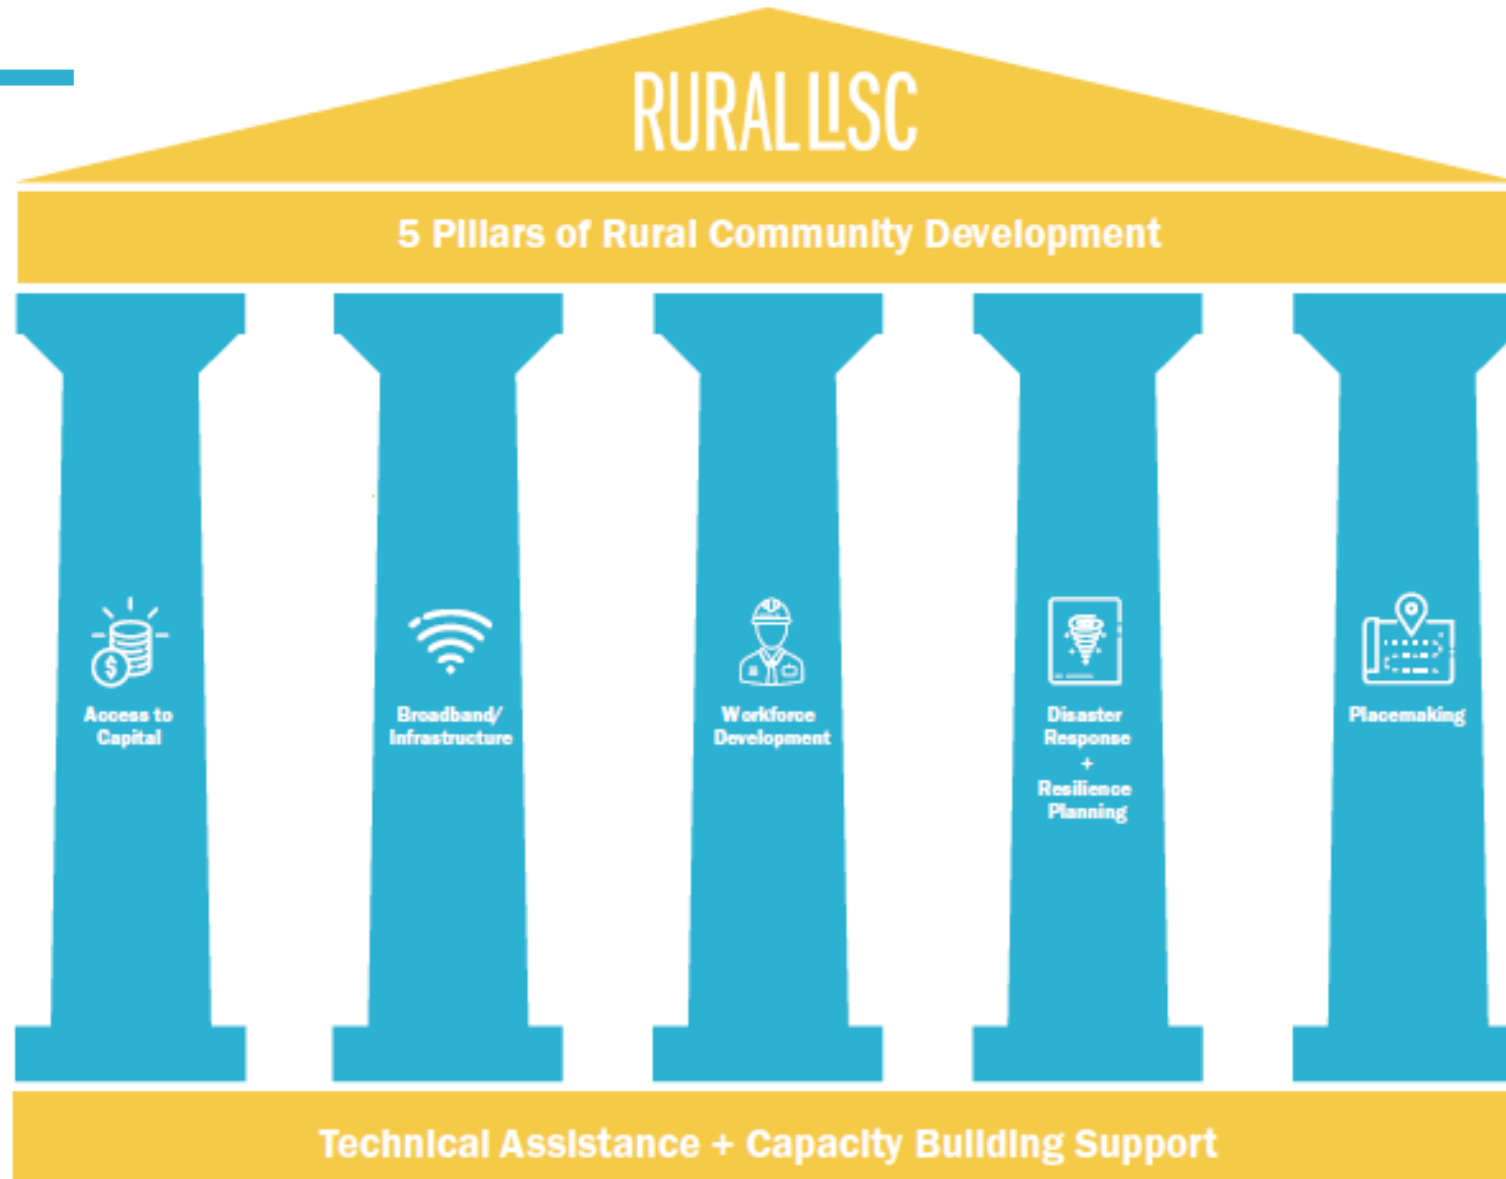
RURAL LISC

5 Pillars of Rural Community Development

Access to Capital

Broadband/ Infrastructure

Workforce Development

Disaster Response + Resilience Planning

Placemaking

Technical Assistance + Capacity Building Support